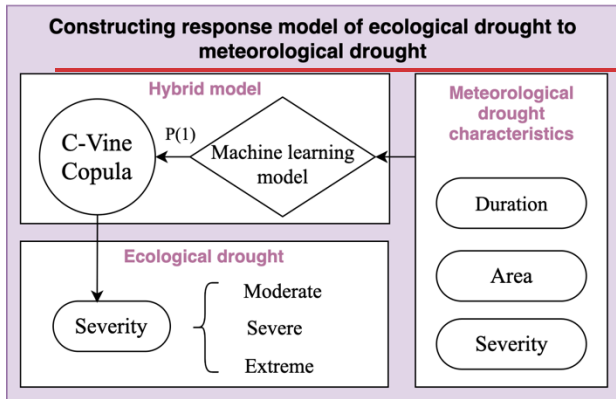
Constructing response model of ecological drought to meteorological drought

Hybrid model

C-Vine Copula

P(1)

Machine learning model

Meteorological drought characteristics

Duration

Area

Severity

Ecological drought

Severity

Moderate

Severe

Extreme